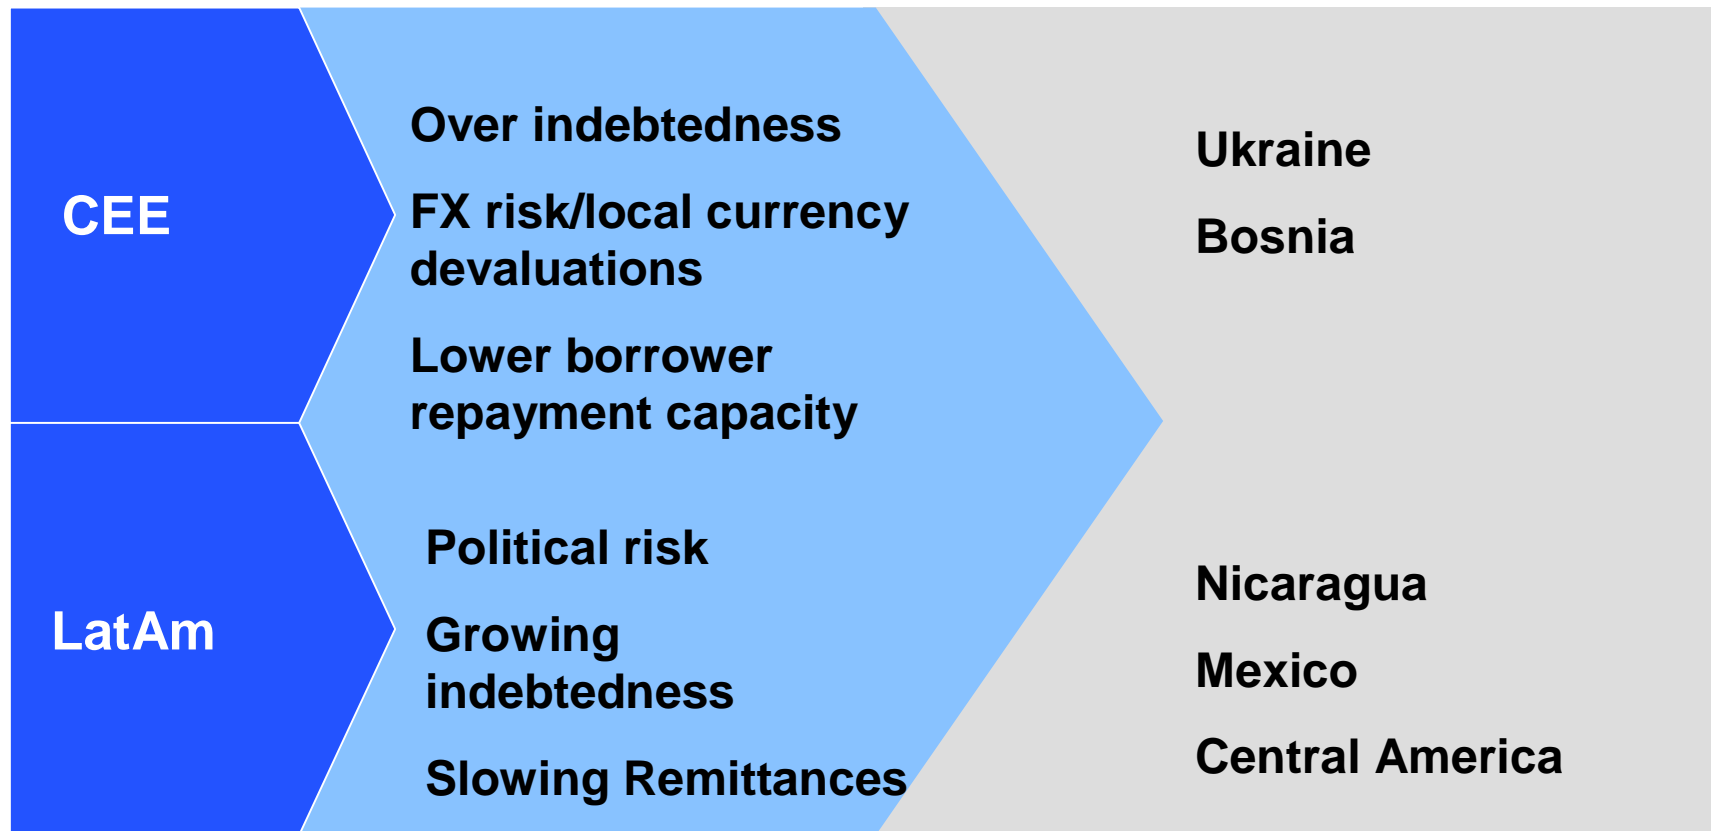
CEE

Over indebtedness

FX risk/local currency devaluations

Lower borrower repayment capacity

Ukraine

Bosnia

LatAm

Political risk

Growing indebtedness

Slowing Remittances

Nicaragua

Mexico

Central America